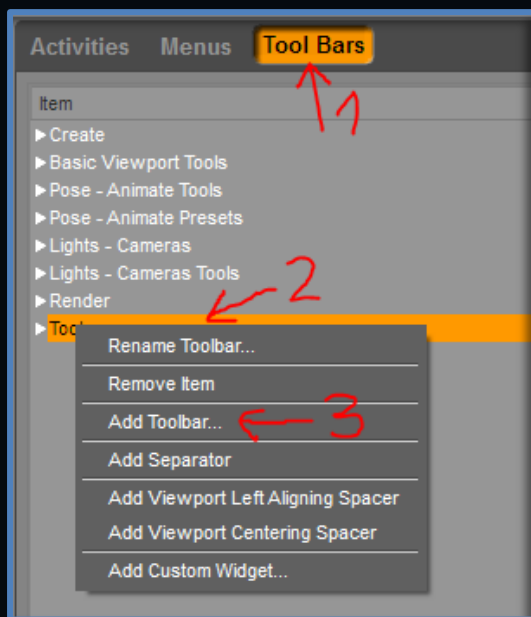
Activities Menus Tool Bars

1

Item

▶Create
▶Basic Viewport Tools
▶Pose - Animate Tools
▶Pose - Animate Presets
▶Lights - Cameras
▶Lights - Cameras Tools
▶Render
▶Too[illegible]

2

Rename Toolbar...
Remove Item
Add Toolbar...
Add Separator
Add Viewport Left Aligning Spacer
Add Viewport Centering Spacer
Add Custom Widget...

3